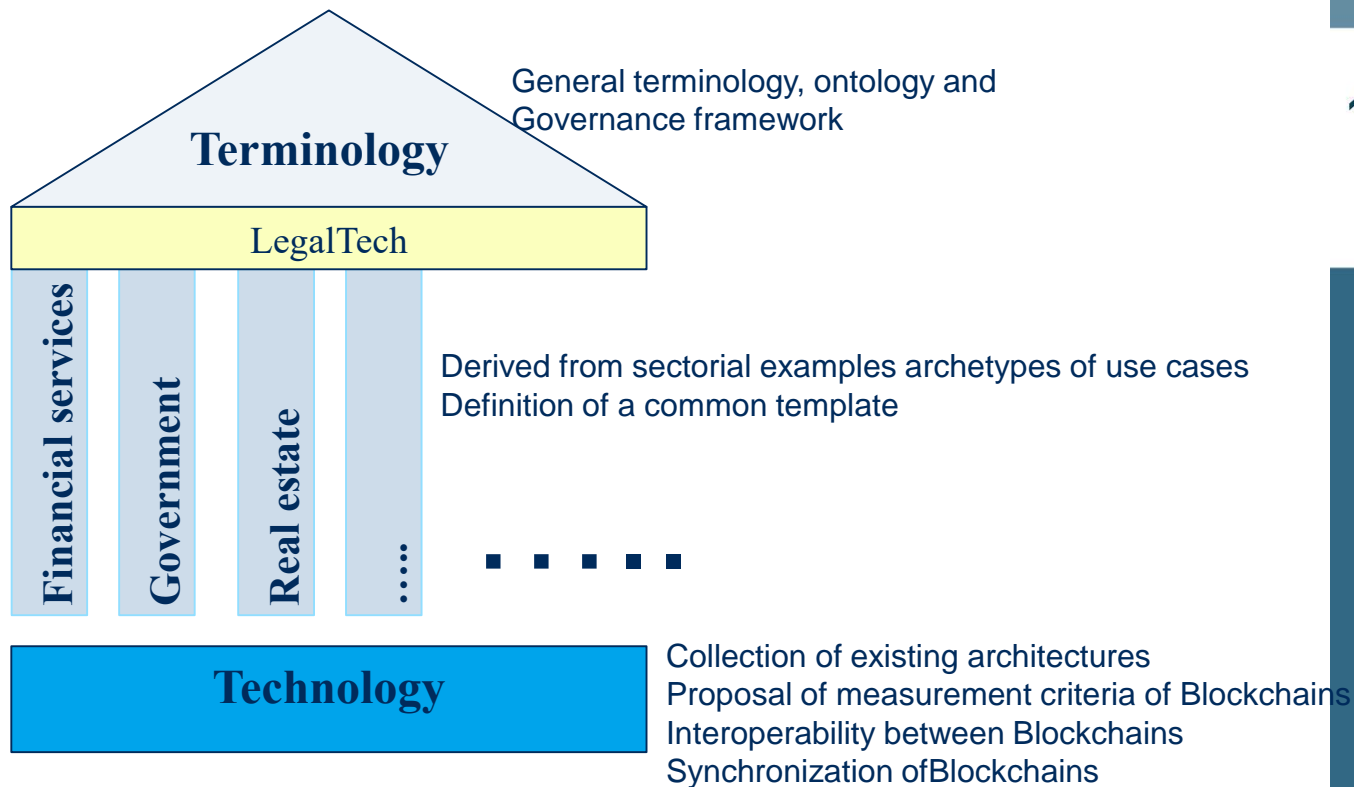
Terminology

General terminology, ontology and Governance framework

LegalTech

Financial services

Government

Real estate

.....

Derived from sectorial examples archetypes of use cases
Definition of a common template

.....

Technology

Collection of existing architectures
Proposal of measurement criteria of Blockchains
Interoperability between Blockchains
Synchronization ofBlockchains